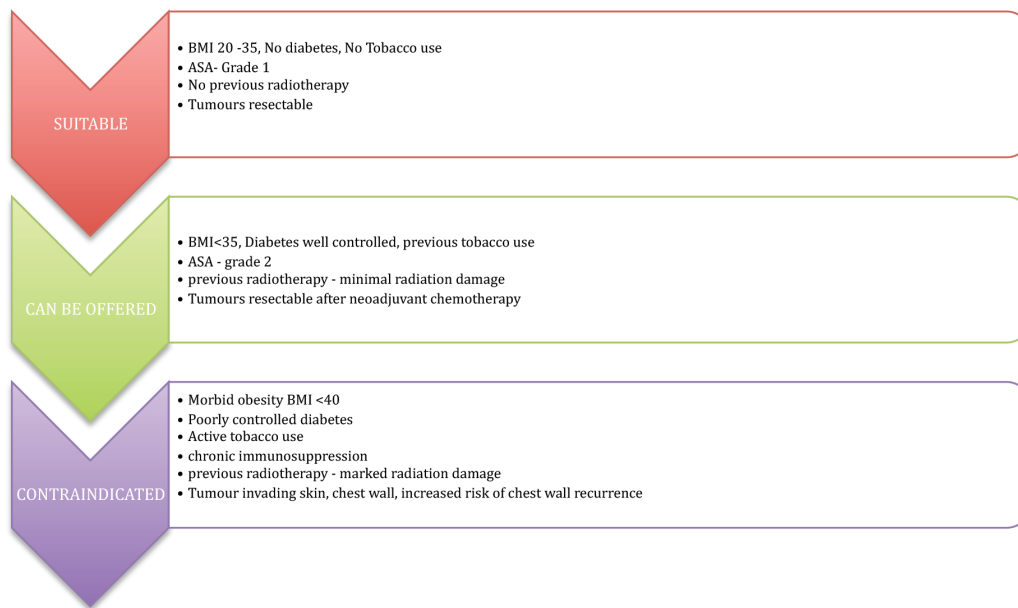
SUITABLE

• BMI 20 -35, No diabetes, No Tobacco use
• ASA- Grade 1
• No previous radiotherapy
• Tumours resectable

CAN BE OFFERED

• BMI<35, Diabetes well controlled, previous tobacco use
• ASA - grade 2
• previous radiotherapy - minimal radiation damage
• Tumours resectable after neoadjuvant chemotherapy

CONTRAINDICATED

• Morbid obesity BMI <40
• Poorly controlled diabetes
• Active tobacco use
• chronic immunosuppression
• previous radiotherapy - marked radiation damage
• Tumour invading skin, chest wall, increased risk of chest wall recurrence